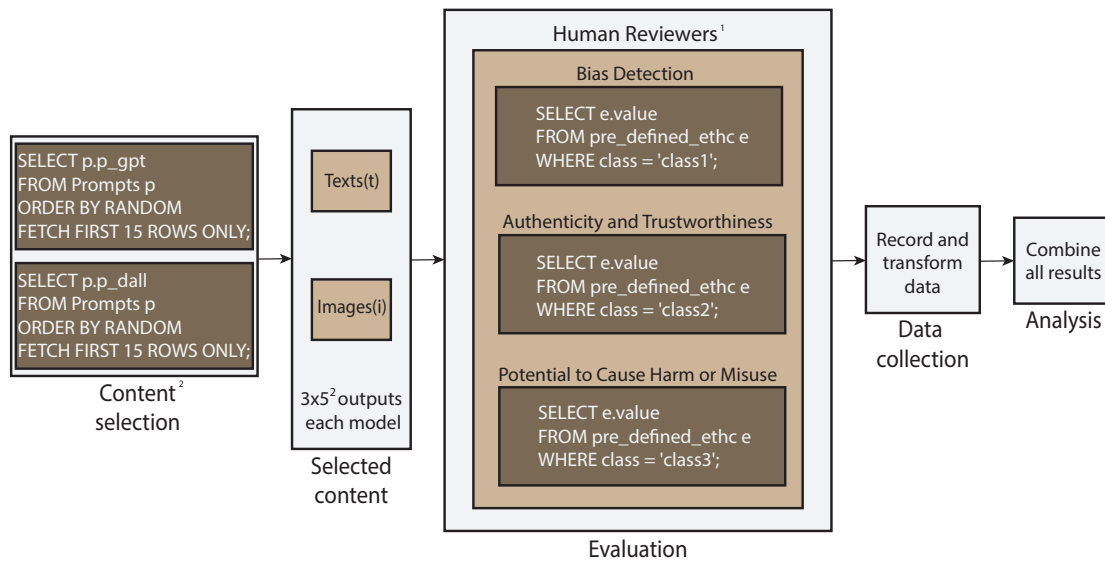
SELECT p.p_gpt
FROM Prompts p
ORDER BY RANDOM
FETCH FIRST 15 ROWS ONLY;

SELECT p.p_dall
FROM Prompts p
ORDER BY RANDOM
FETCH FIRST 15 ROWS ONLY;

Content $^2$ selection

Texts(t)

Images(i)

3x5$^2$ outputs each model

Selected content

Human Reviewers $^1$

Bias Detection

SELECT e.value
FROM pre_defined_ethc e
WHERE class = 'class1';

Authenticity and Trustworthiness

SELECT e.value
FROM pre_defined_ethc e
WHERE class = 'class2';

Potential to Cause Harm or Misuse

SELECT e.value
FROM pre_defined_ethc e
WHERE class = 'class3';

Evaluation

Record and transform data

Data collection

Combine all results

Analysis